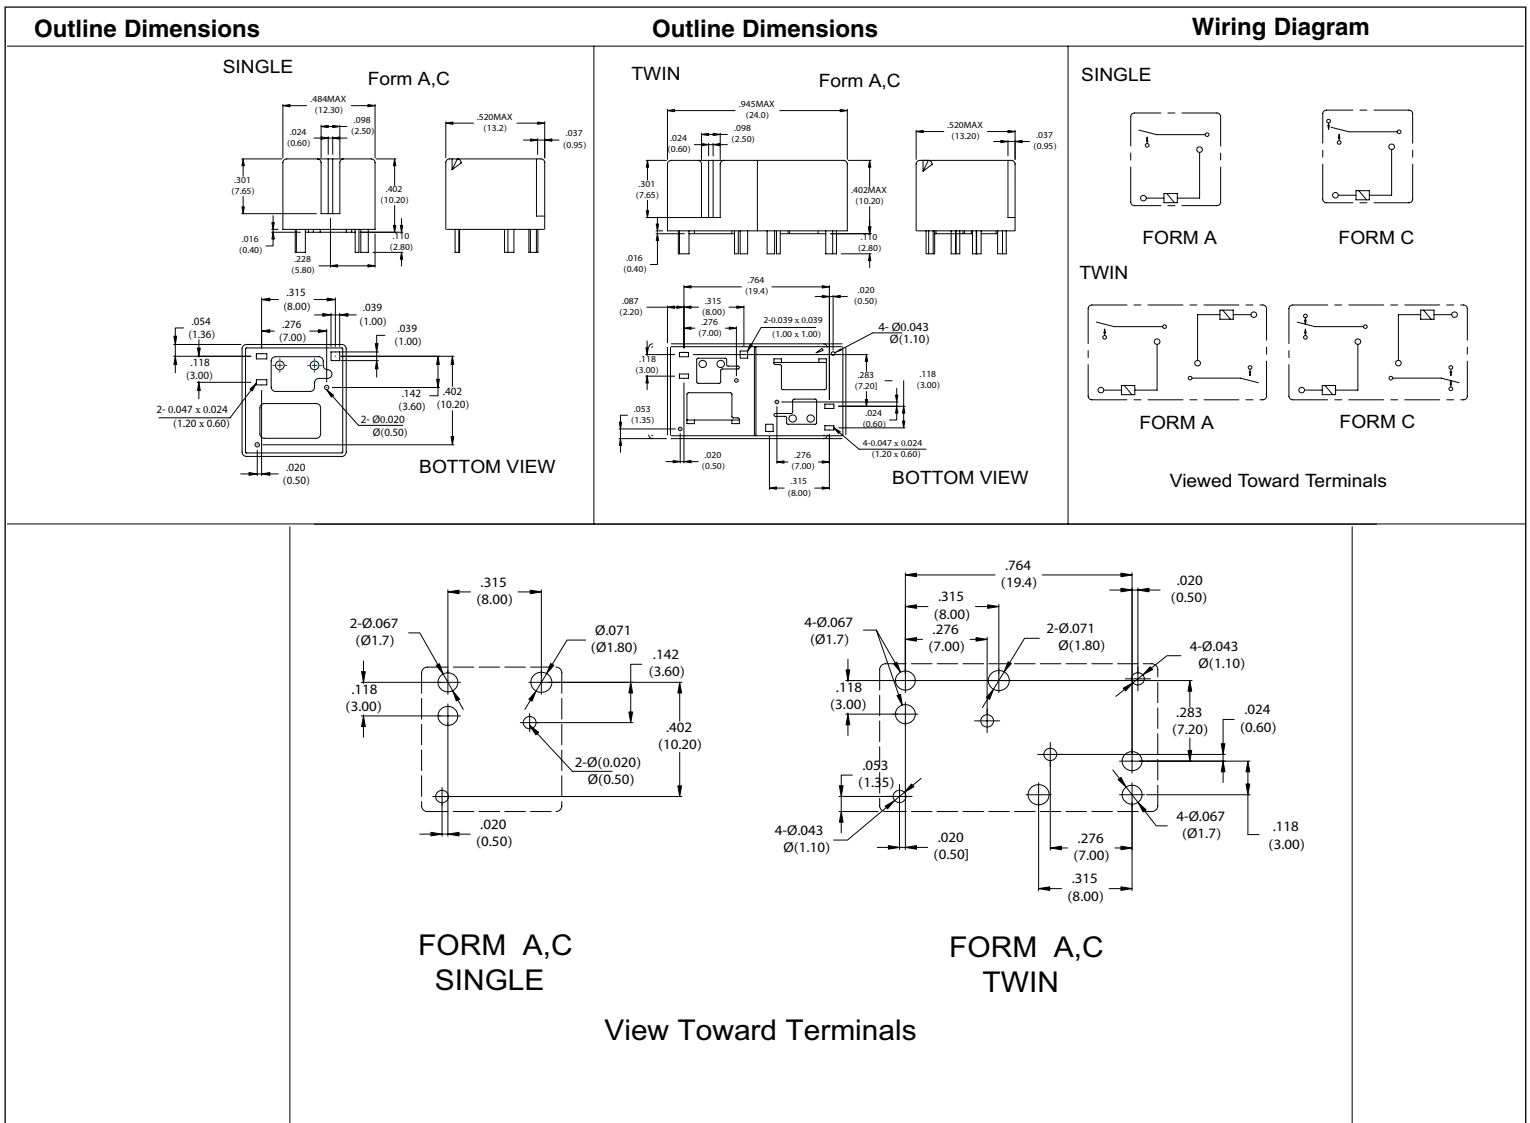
Outline Dimensions

SINGLE

Form A,C

.484MAX (12.30)
.024 (0.60)
.098 (2.50)
.301 (7.65)
.402 (10.20)
.016 (0.40)
.110 (2.80)
.228 (5.80)
.520MAX (13.2)
.037 (0.95)

.315 (8.00)
.054 (1.36)
.276 (7.00)
.039 (1.00)
.039 (1.00)
.118 (3.00)
.142 (3.60)
.402 (10.20)
2- 0.047 x 0.024 (1.20 x 0.60)
2- Ø0.020 Ø(0.50)
.020 (0.50)

BOTTOM VIEW

Outline Dimensions

TWIN

Form A,C

.945MAX (24.0)
.024 (0.60)
.098 (2.50)
.301 (7.65)
.402MAX (10.20)
.016 (0.40)
.110 (2.80)
.520MAX (13.20)
.037 (0.95)

.764 (19.4)
.087 (2.20)
.315 (8.00)
.276 (7.00)
2-0.039 x 0.039 (1.00 x 1.00)
.020 (0.50)
4- Ø0.043 Ø(1.10)
.118 (3.00)
.283 (7.20)
.118 (3.00)
.053 (1.35)
.024 (0.60)
4-0.047 x 0.024 (1.20 x 0.60)
.020 (0.50)
.276 (7.00)
.315 (8.00)

BOTTOM VIEW

Wiring Diagram

SINGLE

FORM A

FORM C

TWIN

FORM A

FORM C

Viewed Toward Terminals

.315 (8.00)
2-Ø.067 (Ø1.7)
Ø.071 (Ø1.80)
.142 (3.60)
.118 (3.00)
.402 (10.20)
2-Ø(0.020) Ø(0.50)
.020 (0.50)

.764 (19.4)
.315 (8.00)
.020 (0.50)
4-Ø.067 (Ø1.7)
.276 (7.00)
2-Ø.071 Ø(1.80)
4-Ø.043 Ø(1.10)
.118 (3.00)
.283 (7.20)
.024 (0.60)
.053 (1.35)
4-Ø.067 (Ø1.7)
.118 (3.00)
4-Ø.043 Ø(1.10)
.020 (0.50]
.276 (7.00)
.315 (8.00)

FORM A,C
SINGLE

FORM A,C
TWIN

View Toward Terminals